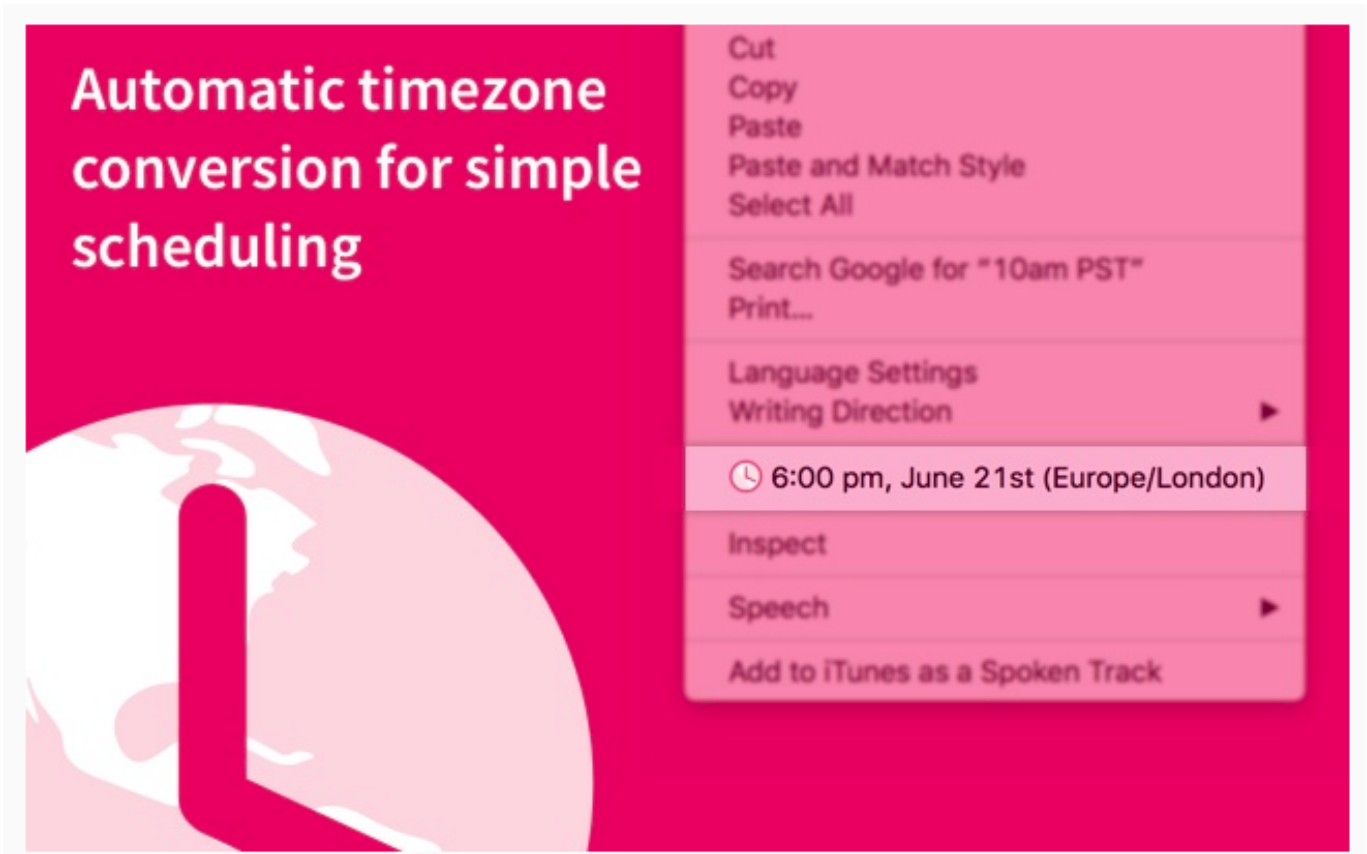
Automatic timezone conversion for simple scheduling

Cut
Copy
Paste
Paste and Match Style
Select All

Search Google for "10am PST"
Print...

Language Settings
Writing Direction ▶

6:00 pm, June 21st (Europe/London)

Inspect

Speech ▶

Add to iTunes as a Spoken Track